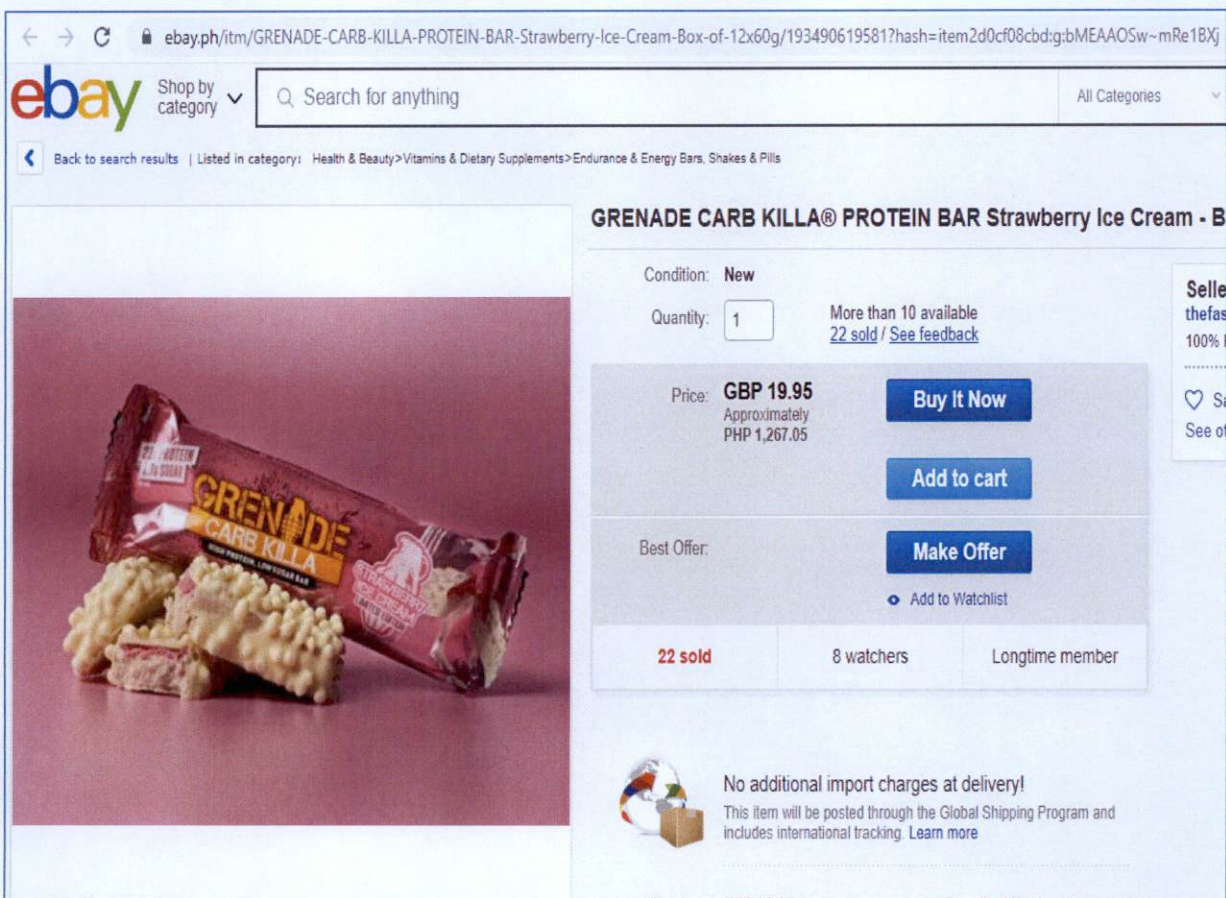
ebay.ph/itm/GRENADE-CARB-KILLA-PROTEIN-BAR-Strawberry-Ice-Cream-Box-of-12x60g/193490619581?hash=item2d0cf08cbd:g:bMEAAOSw~mRe1BXj

ebay Shop by category

Search for anything

All Categories

Back to search results | Listed in category: Health & Beauty>Vitamins & Dietary Supplements>Endurance & Energy Bars, Shakes & Pills

GRENADE CARB KILLA® PROTEIN BAR Strawberry Ice Cream - B

Condition: New

Quantity: 1

More than 10 available
22 sold / See feedback

Price: GBP 19.95
Approximately
PHP 1,267.05

Buy It Now

Add to cart

Best Offer:

Make Offer

Add to Watchlist

22 sold | 8 watchers | Longtime member

Selle
thefas
100% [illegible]

Sa
See ot

No additional import charges at delivery!
This item will be posted through the Global Shipping Program and includes international tracking. Learn more

GRENADE CARB KILLA
HIGH PROTEIN, LOW SUGAR BAR
STRAWBERRY ICE CREAM